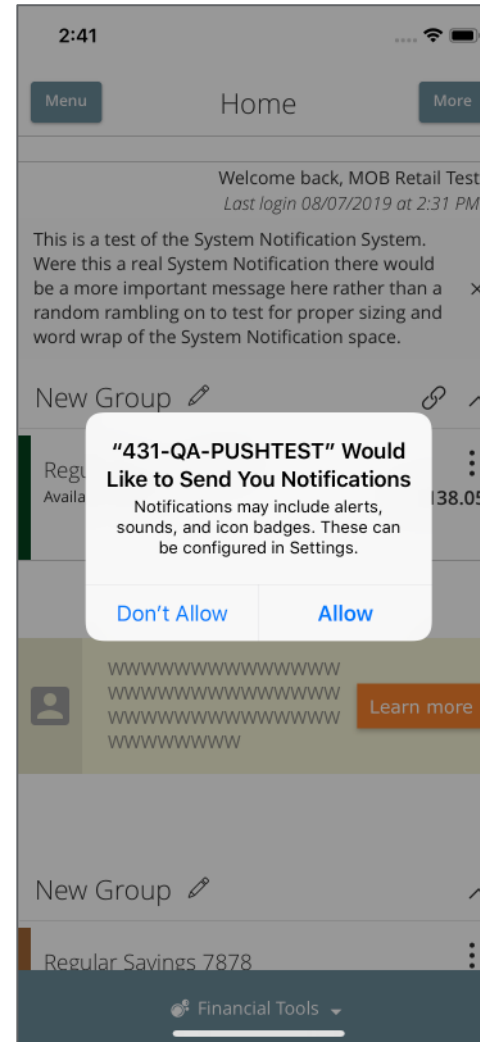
2:41

Menu

Home

More

Welcome back, MOB Retail Test

Last login 08/07/2019 at 2:31 PM

This is a test of the System Notification System. Were this a real System Notification there would be a more important message here rather than a random rambling on to test for proper sizing and word wrap of the System Notification space.

×

New Group

Regu

Availa

138.05

"431-QA-PUSHTEST" Would Like to Send You Notifications

Notifications may include alerts, sounds, and icon badges. These can be configured in Settings.

Don't Allow

Allow

WWWWWWWWWWWWWWW WWWWWWWWWWWWWWW WWWWWWWWWWWWWWW WWWWWWWW

Learn more

New Group

Regular Savings 7878

Financial Tools